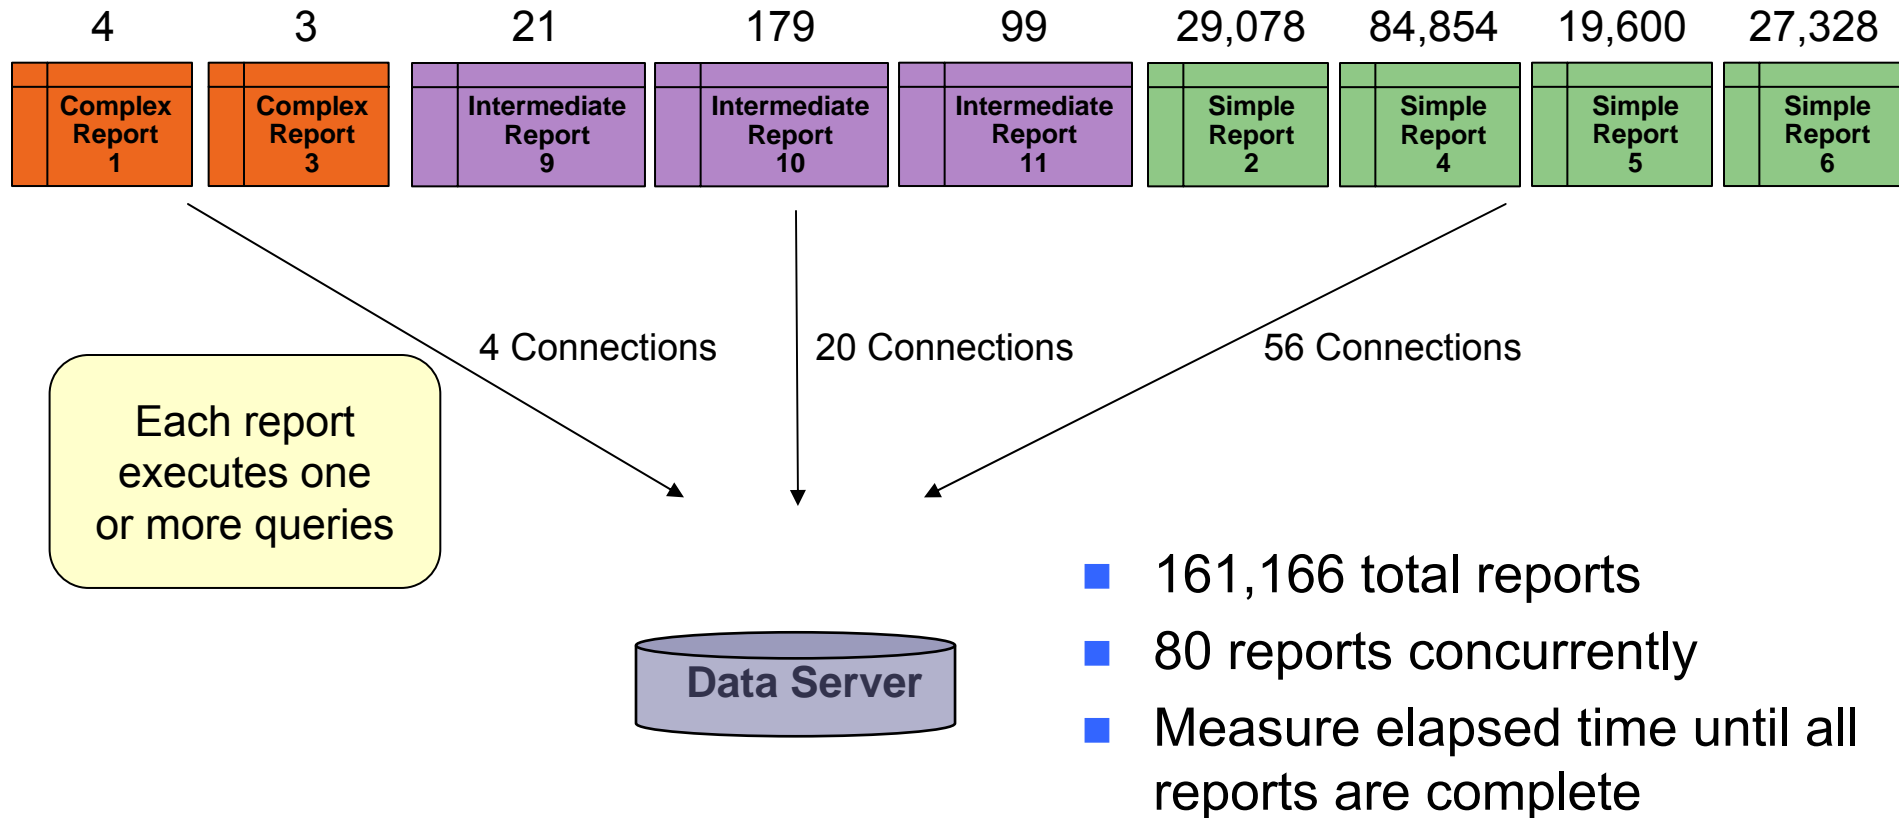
4 3 21 179 99 29,078 84,854 19,600 27,328

Complex Report 1

Complex Report 3

Intermediate Report 9

Intermediate Report 10

Intermediate Report 11

Simple Report 2

Simple Report 4

Simple Report 5

Simple Report 6

4 Connections

20 Connections

56 Connections

Each report executes one or more queries

Data Server

- 161,166 total reports
- 80 reports concurrently
- Measure elapsed time until all reports are complete